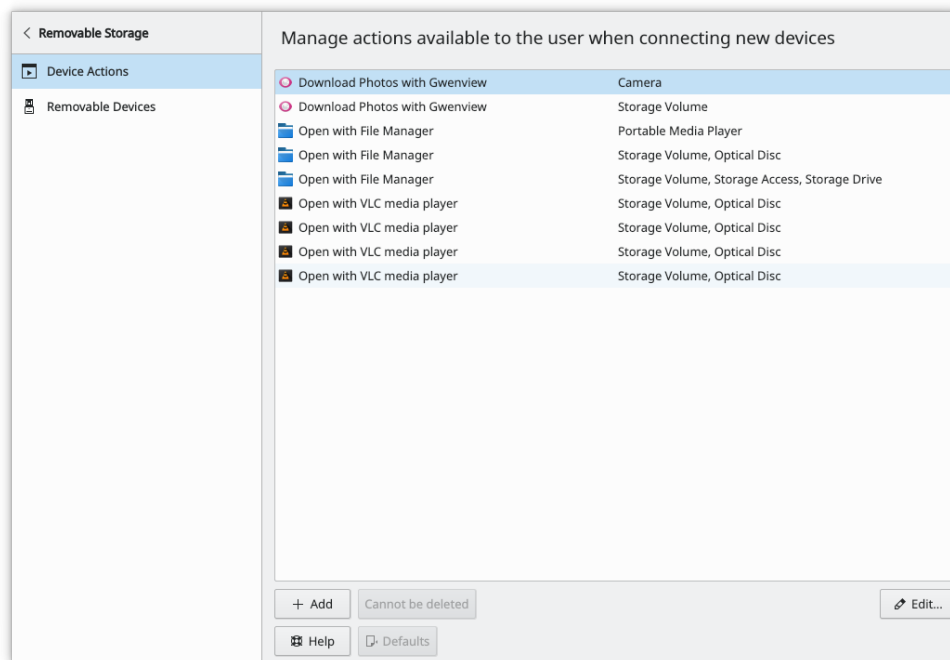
< Removable Storage

Device Actions

Removable Devices

Manage actions available to the user when connecting new devices

| | |
|---|---|
| Download Photos with Gwenview | Camera |
| Download Photos with Gwenview | Storage Volume |
| Open with File Manager | Portable Media Player |
| Open with File Manager | Storage Volume, Optical Disc |
| Open with File Manager | Storage Volume, Storage Access, Storage Drive |
| Open with VLC media player | Storage Volume, Optical Disc |
| Open with VLC media player | Storage Volume, Optical Disc |
| Open with VLC media player | Storage Volume, Optical Disc |
| Open with VLC media player | Storage Volume, Optical Disc |

+ Add

Cannot be deleted

Edit...

Help

Defaults